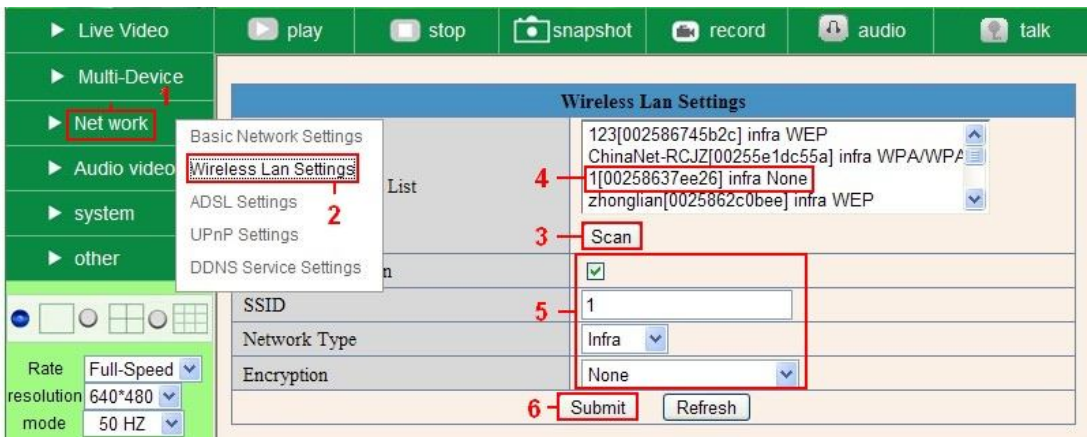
▶ Live Video

▶ Multi-Device

▶ Net work

▶ Audio video

▶ system

▶ other

1

play

stop

snapshot

record

audio

talk

Wireless Lan Settings

Basic Network Settings

Wireless Lan Settings

ADSL Settings

UPnP Settings

DDNS Service Settings

2

List

n

123[002586745b2c] infra WEP

ChinaNet-RCJZ[00255e1dc55a] infra WPA/WPA

1[00258637ee26] infra None

zhonglian[0025862c0bee] infra WEP

4

3

Scan

5

SSID

1

Network Type

Infra

Encryption

None

6

Submit

Refresh

Rate Full-Speed

resolution 640*480

mode 50 HZ